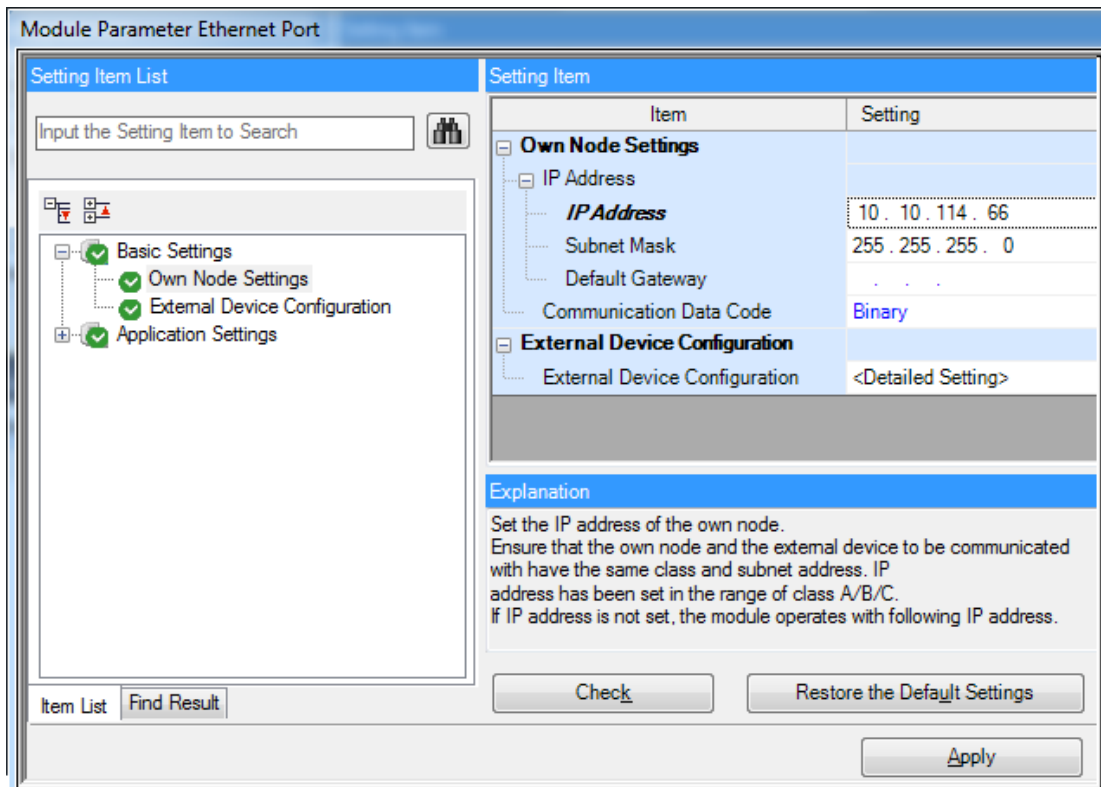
Module Parameter Ethernet Port

Setting Item List

Input the Setting Item to Search

Basic Settings
Own Node Settings
External Device Configuration
Application Settings

Item List | Find Result

Setting Item

| Item | Setting |
|---|---|
| Own Node Settings | |
| IP Address | |
| IP Address | 10 . 10 . 114 . 66 |
| Subnet Mask | 255 . 255 . 255 . 0 |
| Default Gateway | . . . |
| Communication Data Code | Binary |
| External Device Configuration | |
| External Device Configuration | <Detailed Setting> |

Explanation

Set the IP address of the own node.
Ensure that the own node and the external device to be communicated with have the same class and subnet address. IP address has been set in the range of class A/B/C.
If IP address is not set, the module operates with following IP address.

Check

Restore the Default Settings

Apply